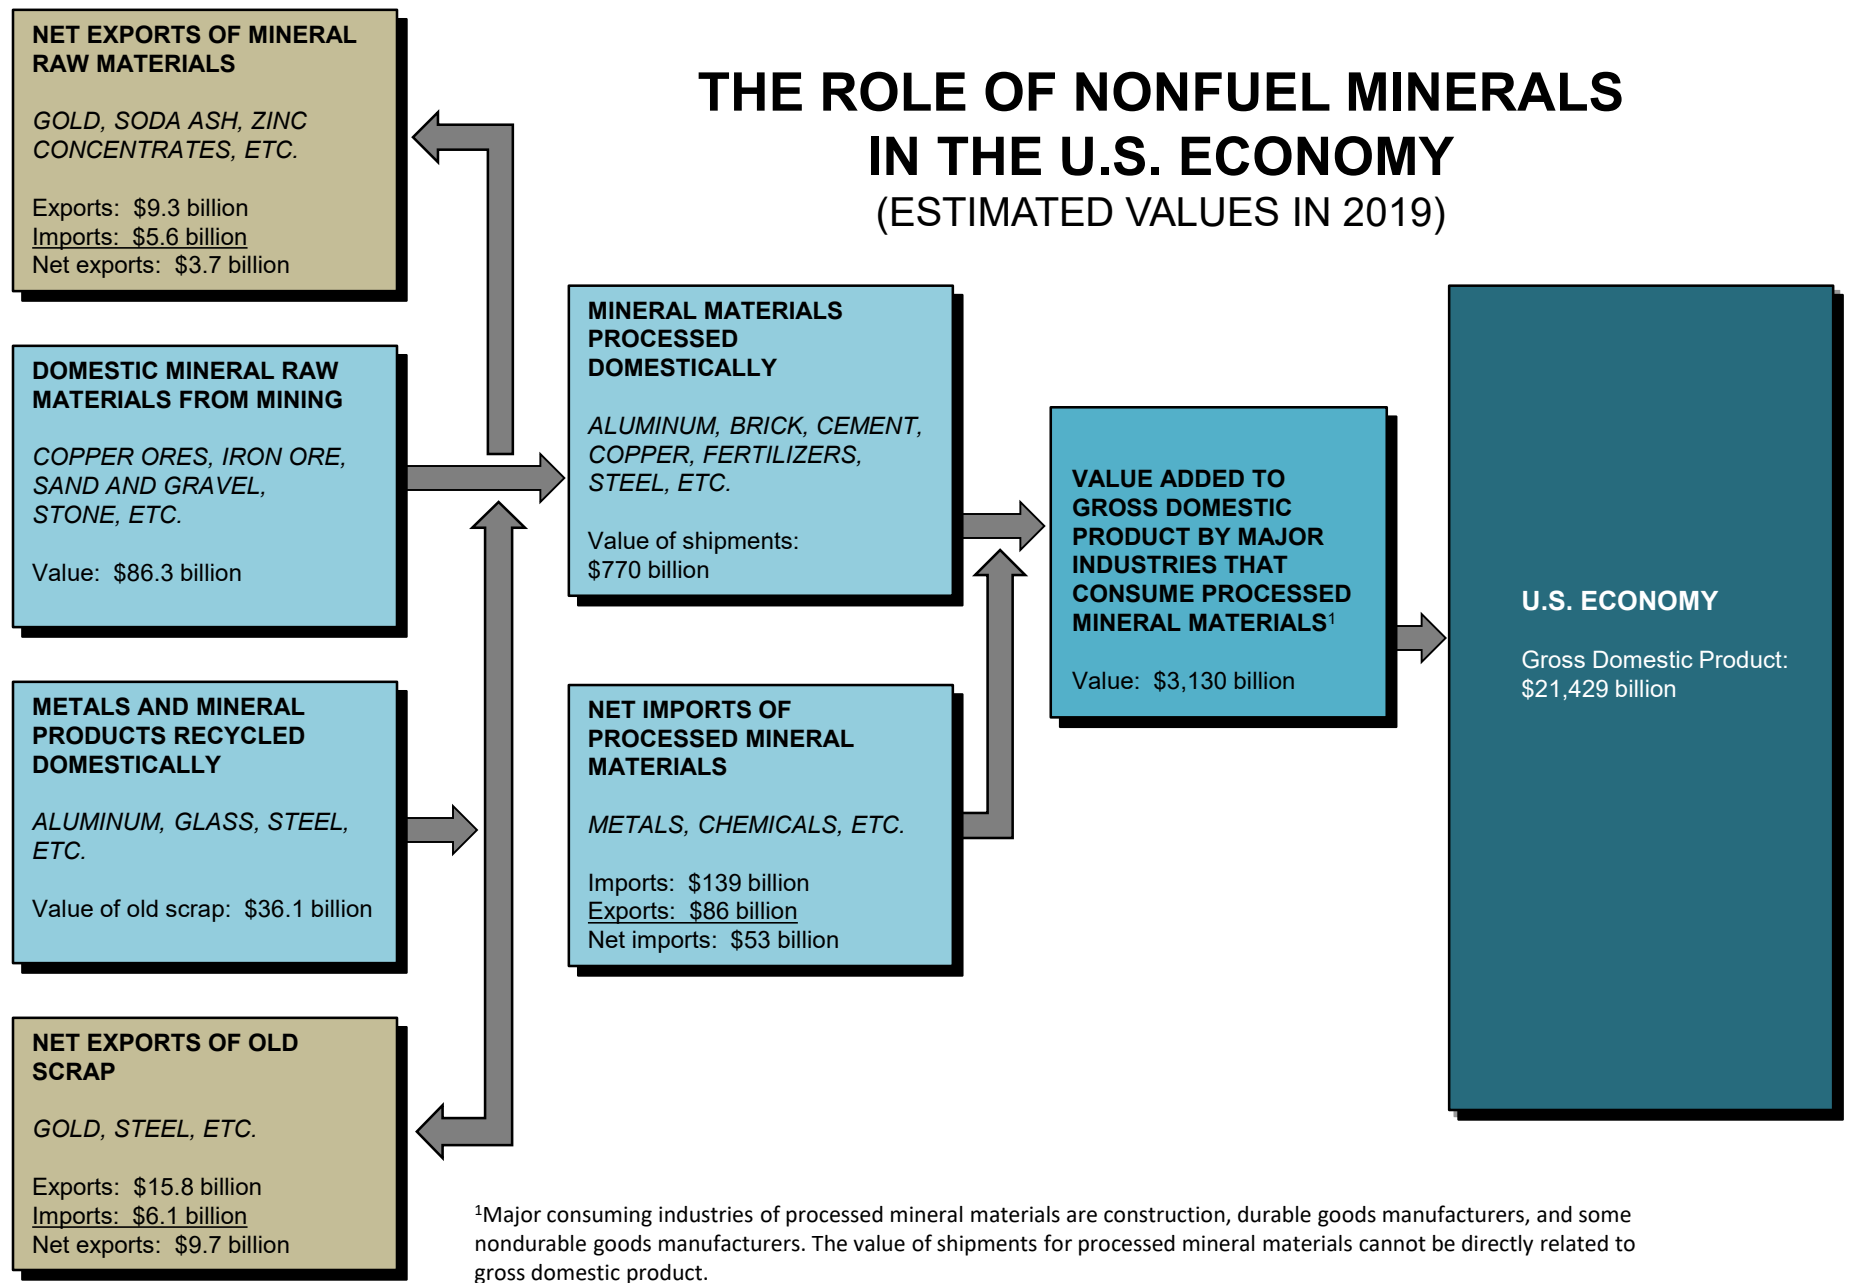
THE ROLE OF NONFUEL MINERALS IN THE U.S. ECONOMY
(ESTIMATED VALUES IN 2019)

NET EXPORTS OF MINERAL RAW MATERIALS

GOLD, SODA ASH, ZINC CONCENTRATES, ETC.

Exports: \$9.3 billion
Imports: \$5.6 billion
Net exports: \$3.7 billion

DOMESTIC MINERAL RAW MATERIALS FROM MINING

COPPER ORES, IRON ORE, SAND AND GRAVEL, STONE, ETC.

Value: \$86.3 billion

METALS AND MINERAL PRODUCTS RECYCLED DOMESTICALLY

ALUMINUM, GLASS, STEEL, ETC.

Value of old scrap: \$36.1 billion

NET EXPORTS OF OLD SCRAP

GOLD, STEEL, ETC.

Exports: \$15.8 billion
Imports: \$6.1 billion
Net exports: \$9.7 billion

MINERAL MATERIALS PROCESSED DOMESTICALLY

ALUMINUM, BRICK, CEMENT, COPPER, FERTILIZERS, STEEL, ETC.

Value of shipments: \$770 billion

NET IMPORTS OF PROCESSED MINERAL MATERIALS

METALS, CHEMICALS, ETC.

Imports: \$139 billion
Exports: \$86 billion
Net imports: \$53 billion

VALUE ADDED TO GROSS DOMESTIC PRODUCT BY MAJOR INDUSTRIES THAT CONSUME PROCESSED MINERAL MATERIALS$^1$

Value: \$3,130 billion

U.S. ECONOMY

Gross Domestic Product: \$21,429 billion

$^1$Major consuming industries of processed mineral materials are construction, durable goods manufacturers, and some nondurable goods manufacturers. The value of shipments for processed mineral materials cannot be directly related to gross domestic product.